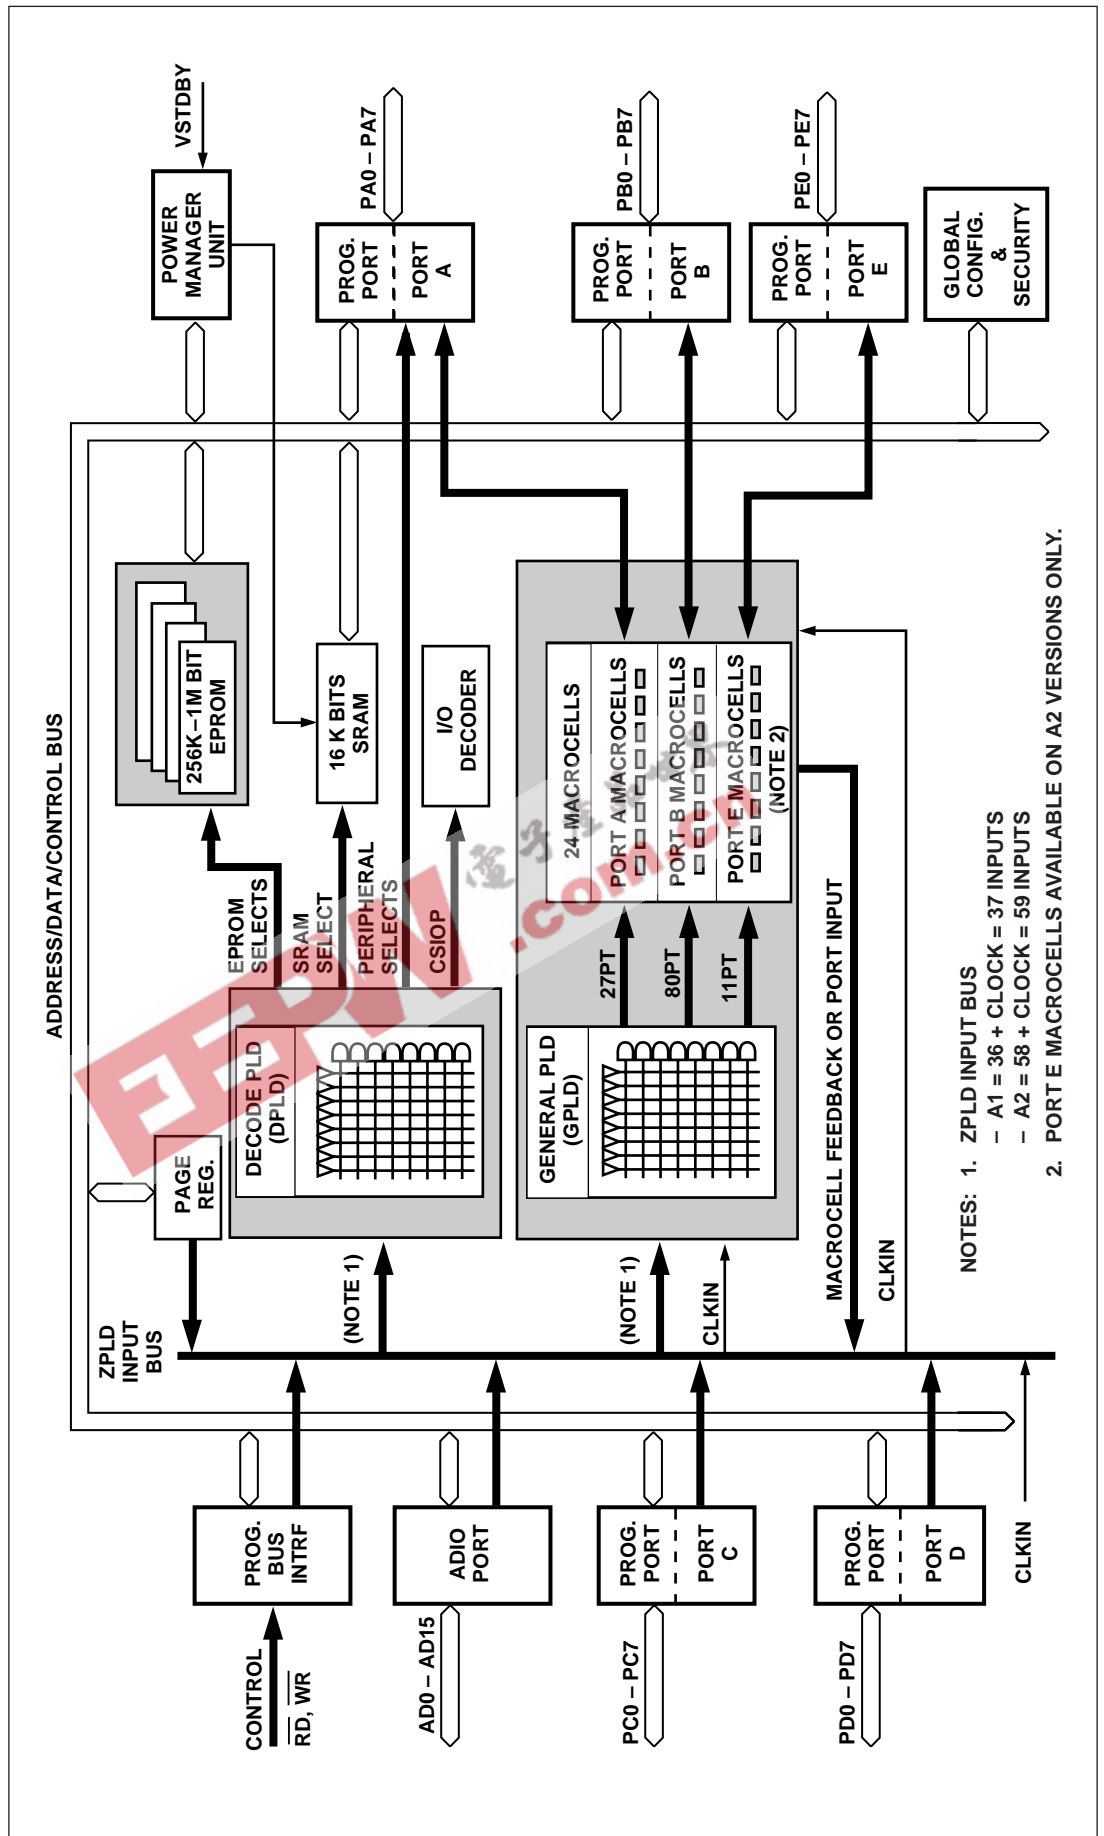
VSTDBY

POWER MANAGER UNIT

PA0 – PA7

PROG. PORT

PORT A

PB0 – PB7

PROG. PORT

PORT B

PE0 – PE7

PROG. PORT

PORT E

GLOBAL CONFIG. & SECURITY

ADDRESS/DATA/CONTROL BUS

256K – 1M BIT EPROM

16 K BITS SRAM

I/O DECODER

24 MACROCELLS

PORT A MACROCELLS

PORT B MACROCELLS

PORT E MACROCELLS (NOTE 2)

EPROM SELECTS

SRAM SELECT

PERIPHERAL SELECTS

CSIOP

27PT

80PT

11PT

PAGE REG.

DECODE PLD (DPLD)

GENERAL PLD (GPLD)

MACROCELL FEEDBACK OR PORT INPUT

CLKIN

ZPLD INPUT BUS

(NOTE 1)

(NOTE 1)

CLKIN

NOTES: 1. ZPLD INPUT BUS
– A1 = 36 + CLOCK = 37 INPUTS
– A2 = 58 + CLOCK = 59 INPUTS
2. PORT E MACROCELLS AVAILABLE ON A2 VERSIONS ONLY.

PROG. BUS INTRF

ADIO PORT

PROG. PORT

PORT C

PROG. PORT

PORT D

CLKIN

CONTROL
$\overline{RD}$, $\overline{WR}$

AD0 – AD15

PC0 – PC7

PD0 – PD7